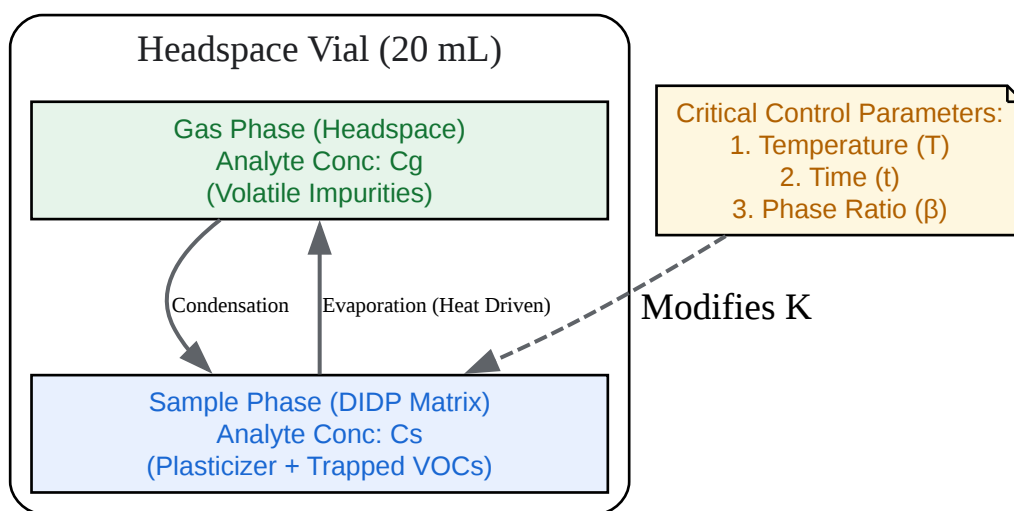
Headspace Vial (20 mL)

Gas Phase (Headspace)
Analyte Conc: Cg
(Volatile Impurities)

Condensation

Evaporation (Heat Driven)

Sample Phase (DIDP Matrix)
Analyte Conc: Cs
(Plasticizer + Trapped VOCs)

Critical Control Parameters:
1. Temperature (T)
2. Time (t)
3. Phase Ratio (β)

Modifies K